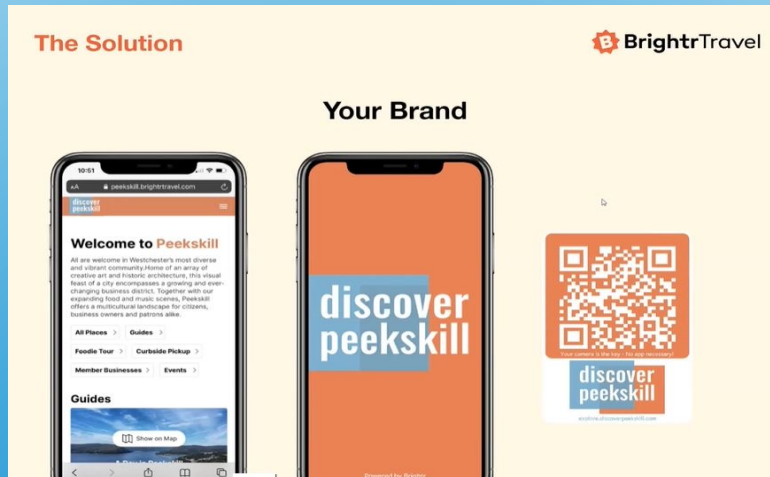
The Solution

BrightrTravel

Your Brand

10:51

AA peekskill.brightrtravel.com

discover peekskill

Welcome to Peekskill

All are welcome in Westchester's most diverse and vibrant community.Home of an array of creative art and historic architecture, this visual feast of a city encompasses a growing and ever-changing business district. Together with our expanding food and music scenes, Peekskill offers a multicultural landscape for citizens, business owners and patrons alike.

All Places >

Guides >

Foodie Tour >

Curbside Pickup >

Member Businesses >

Events >

Guides

Show on Map

discover peekskill

Powered by Brightr

Your camera is the key - no app necessary!

discover peekskill

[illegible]discoverpeekskill.com